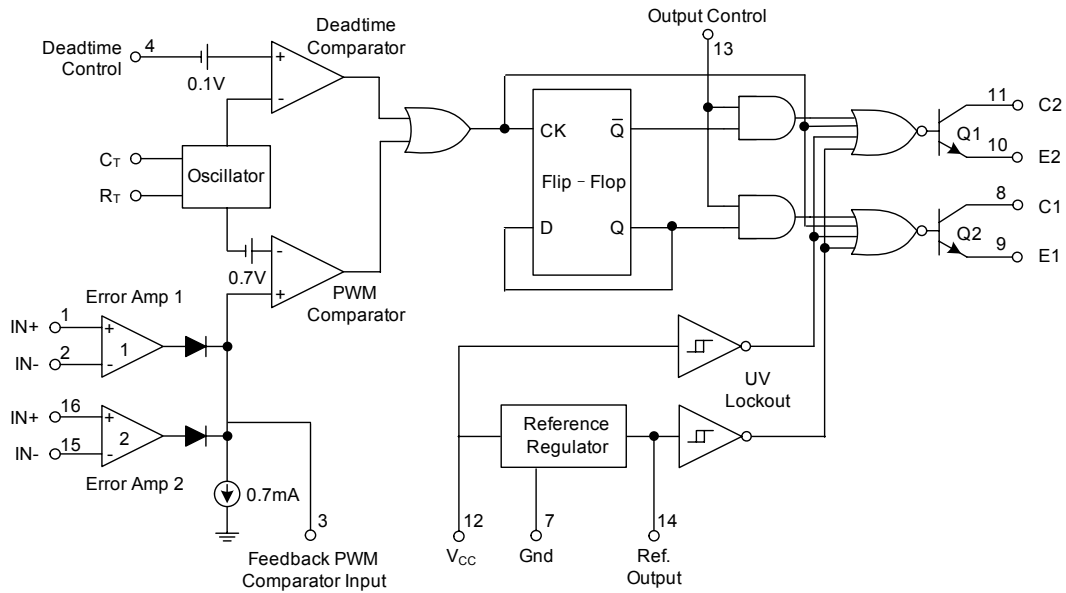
Deadtime Comparator

Output Control

13

Deadtime Control

4

0.1V

+

-

CK

$\overline{Q}$

11

C2

Q1

10

E2

$C_T$

Oscillator

$R_T$

Flip - Flop

8

C1

D

Q

Q2

9

E1

-

0.7V

+

Error Amp 1

PWM Comparator

IN+

1

+

1

IN-

2

-

UV Lockout

IN+

16

+

2

Reference Regulator

IN-

15

-

Error Amp 2

0.7mA

3

12

7

14

Feedback PWM Comparator Input

$V_{CC}$

Gnd

Ref. Output